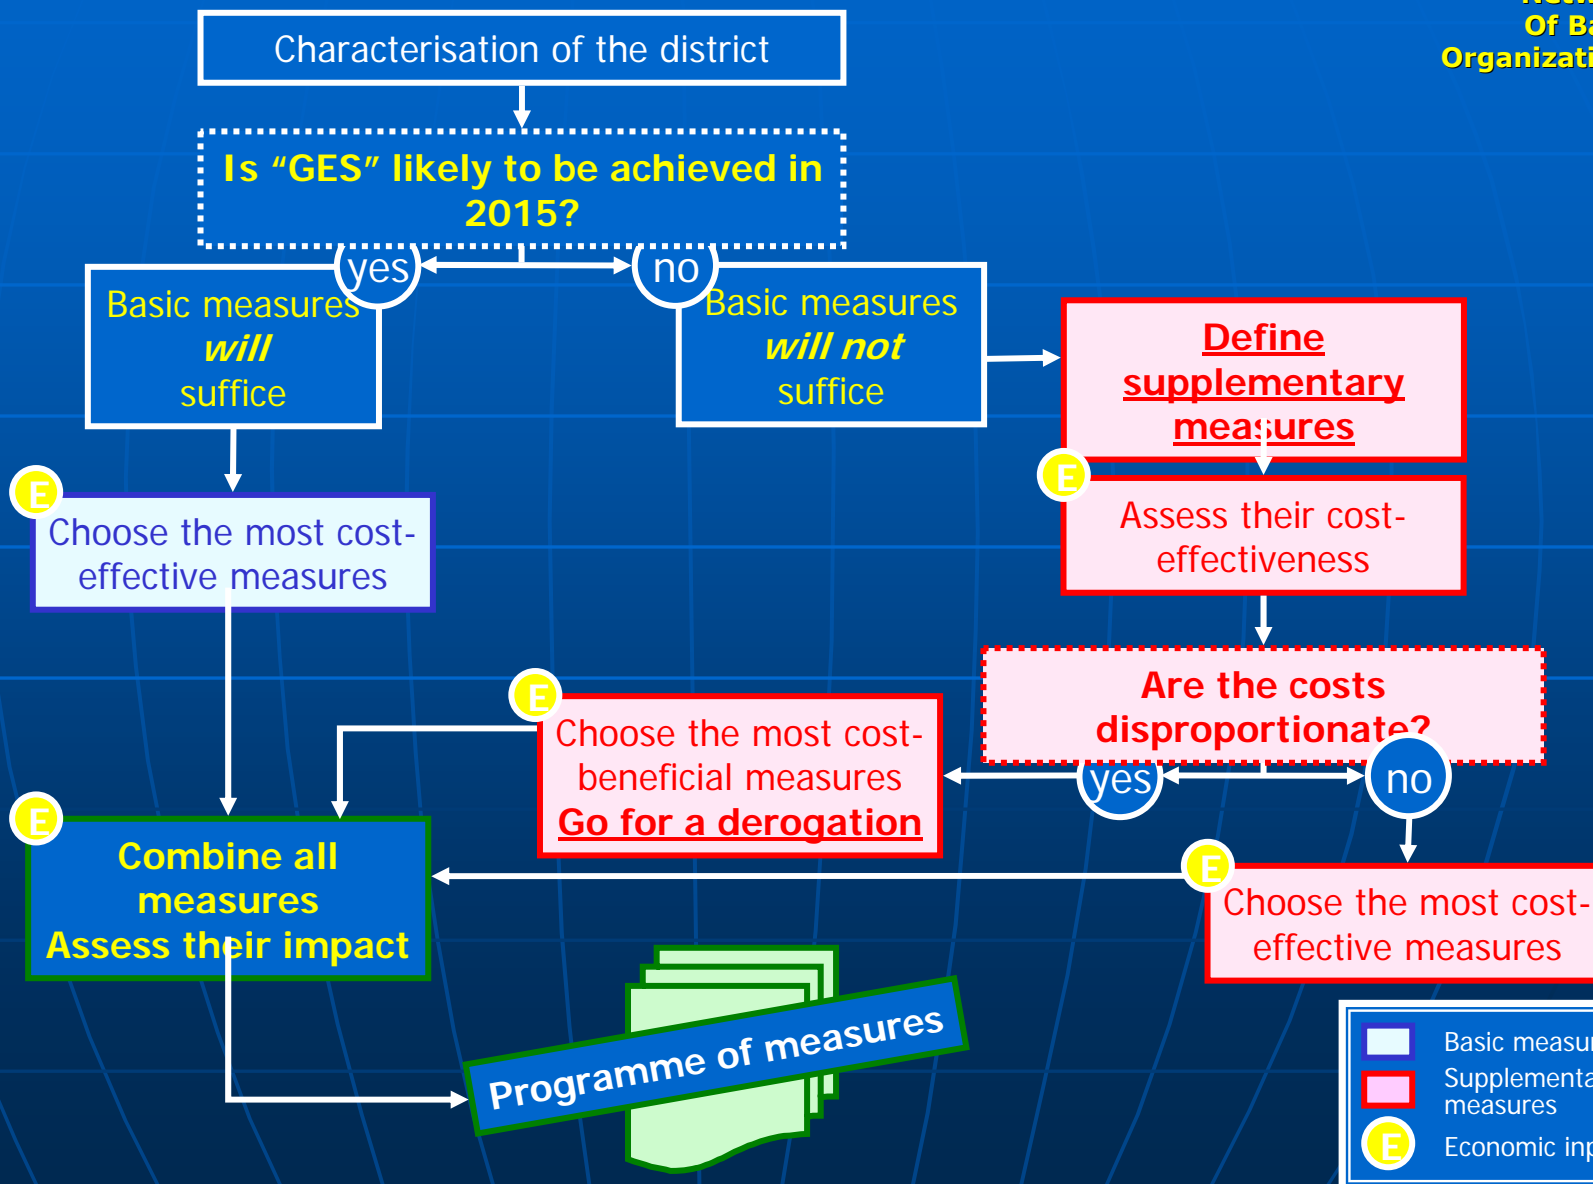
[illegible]
Of B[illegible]
Organizat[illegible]

Characterisation of the district

Is “GES” likely to be achieved in 2015?

yes

no

Basic measures *will* suffice

Basic measures *will not* suffice

Define supplementary measures

E

Assess their cost-effectiveness

E

Choose the most cost-effective measures

Are the costs disproportionate?

E

Choose the most cost-beneficial measures
Go for a derogation

yes

no

E

Combine all measures
Assess their impact

E

Choose the most cost-effective measures

Programme of measures

Basic measu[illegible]
Supplementa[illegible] measures
E Economic in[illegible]